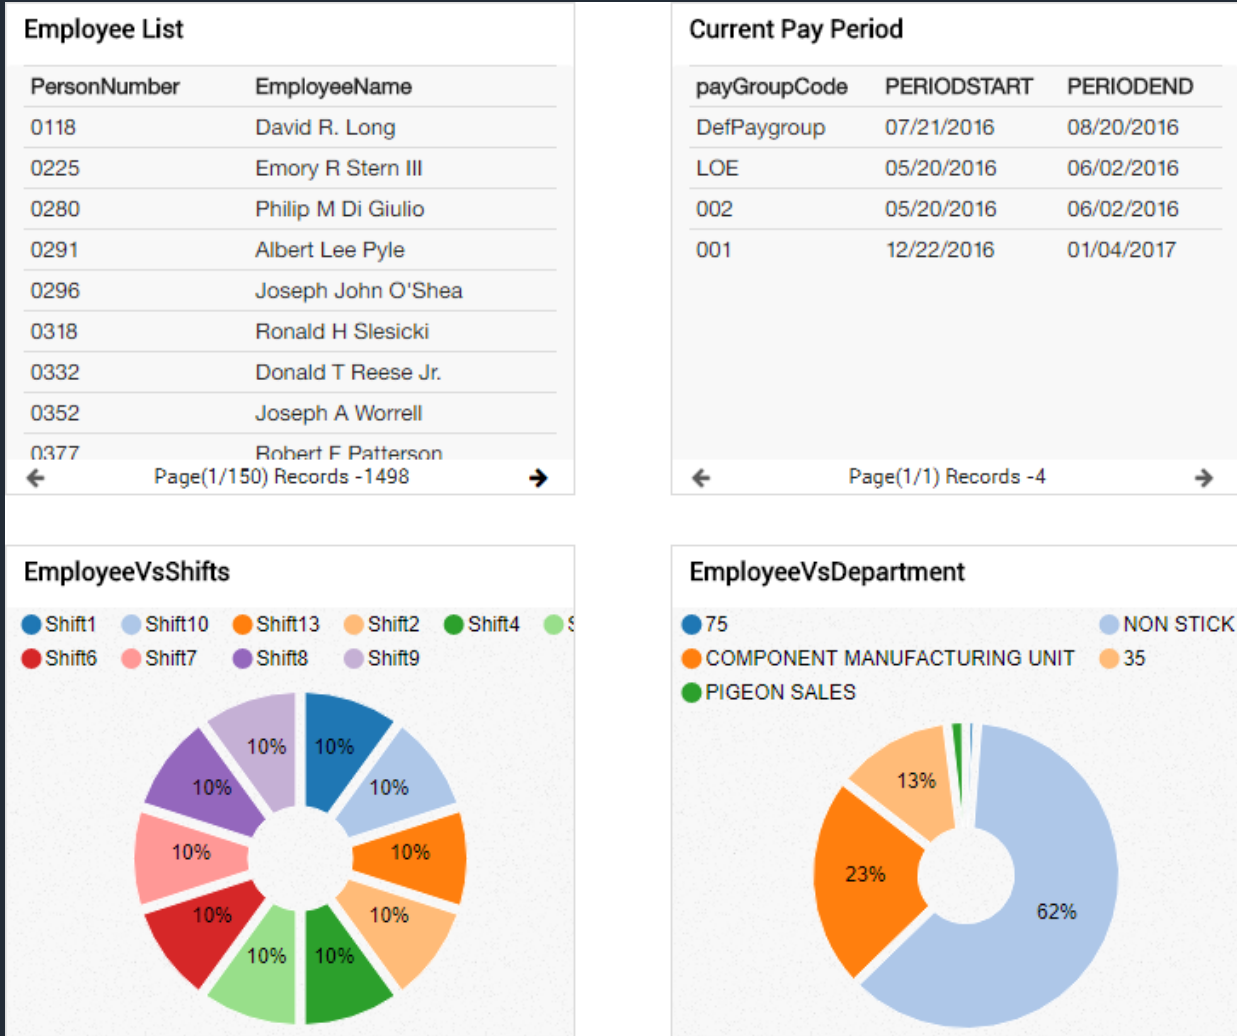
Employee List

| PersonNumber | EmployeeName |
|---|---|
| 0118 | David R. Long |
| 0225 | Emory R Stern III |
| 0280 | Philip M Di Giulio |
| 0291 | Albert Lee Pyle |
| 0296 | Joseph John O'Shea |
| 0318 | Ronald H Slesicki |
| 0332 | Donald T Reese Jr. |
| 0352 | Joseph A Worrell |
| 0377 | Robert F Patterson |

Page(1/150) Records -1498

Current Pay Period

| payGroupCode | PERIODSTART | PERIODEND |
|---|---|---|
| DefPaygroup | 07/21/2016 | 08/20/2016 |
| LOE | 05/20/2016 | 06/02/2016 |
| 002 | 05/20/2016 | 06/02/2016 |
| 001 | 12/22/2016 | 01/04/2017 |

Page(1/1) Records -4

EmployeeVsShifts

Shift1 Shift10 Shift13 Shift2 Shift4 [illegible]
Shift6 Shift7 Shift8 Shift9

10% 10% 10% 10% 10% 10% 10% 10% 10% 10%

EmployeeVsDepartment

75 NON STICK
COMPONENT MANUFACTURING UNIT 35
PIGEON SALES

13% 23% 62%